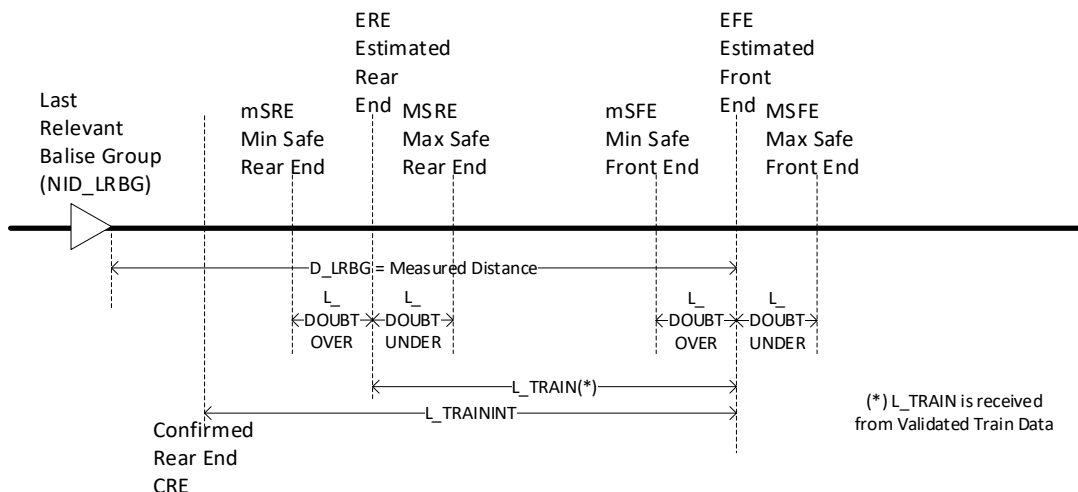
Last Relevant Balise Group (NID_LRBG)

mSRE Min Safe Rear End

ERE Estimated Rear End

MSRE Max Safe Rear End

mSFE Min Safe Front End

EFE Estimated Front End

MSFE Max Safe Front End

D_LRBG = Measured Distance

L_ DOUBT OVER

L_ DOUBT UNDER

L_ DOUBT OVER

L_ DOUBT UNDER

L_TRAIN(*)

L_TRAININT

(*) L_TRAIN is received from Validated Train Data

Confirmed Rear End CRE